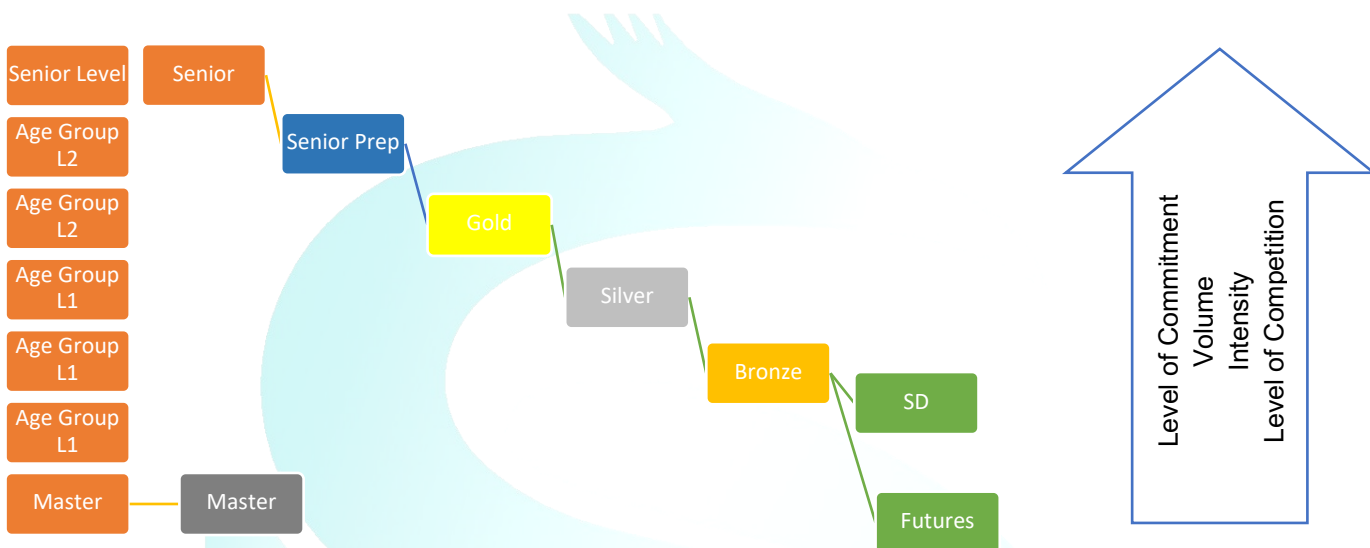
Senior Level
Age Group L2
Age Group L2
Age Group L1
Age Group L1
Age Group L1
Master

Senior
Senior Prep
Gold
Silver
Bronze
SD
Futures
Master

Level of Commitment
Volume
Intensity
Level of Competition